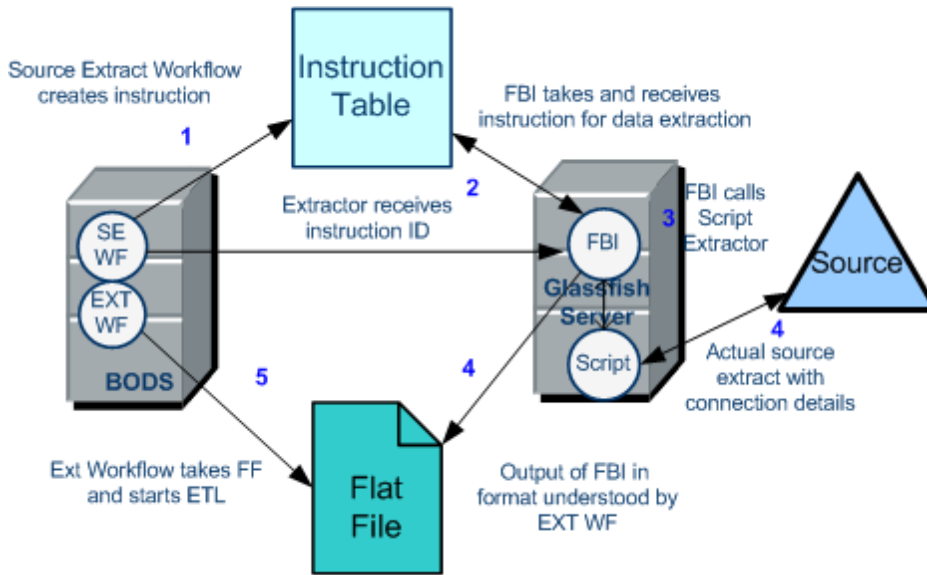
Source Extract Workflow creates instruction

1

Instruction Table

FBI takes and receives instruction for data extraction

2

Extractor receives instruction ID

SE WF

EXT WF

BODS

FBI

Glassfish Server

Script

3

FBI calls Script Extractor

Source

4

Actual source extract with connection details

5

4

Ext Workflow takes FF and starts ETL

Flat File

Output of FBI in format understood by EXT WF